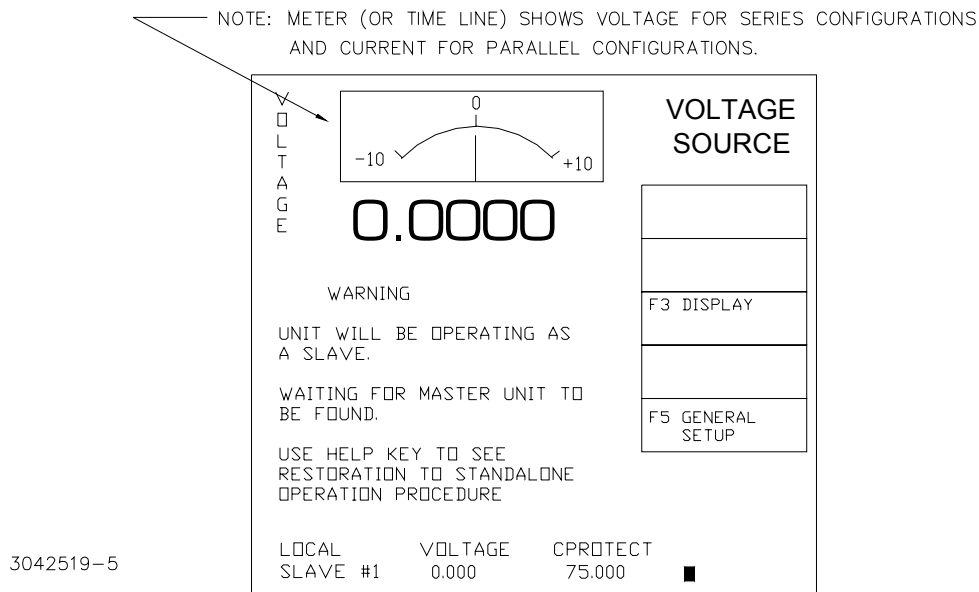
NOTE: METER (OR TIME LINE) SHOWS VOLTAGE FOR SERIES CONFIGURATIONS AND CURRENT FOR PARALLEL CONFIGURATIONS.

VOLTAGE

0

$-10$

$+10$

VOLTAGE SOURCE

0.0000

F3 DISPLAY

F5 GENERAL SETUP

WARNING

UNIT WILL BE OPERATING AS A SLAVE.

WAITING FOR MASTER UNIT TO BE FOUND.

USE HELP KEY TO SEE RESTORATION TO STANDALONE OPERATION PROCEDURE

3042519-5

| LOCAL | VOLTAGE | CPROTECT |
|---|---|---|
| SLAVE #1 | 0.000 | 75.000 |